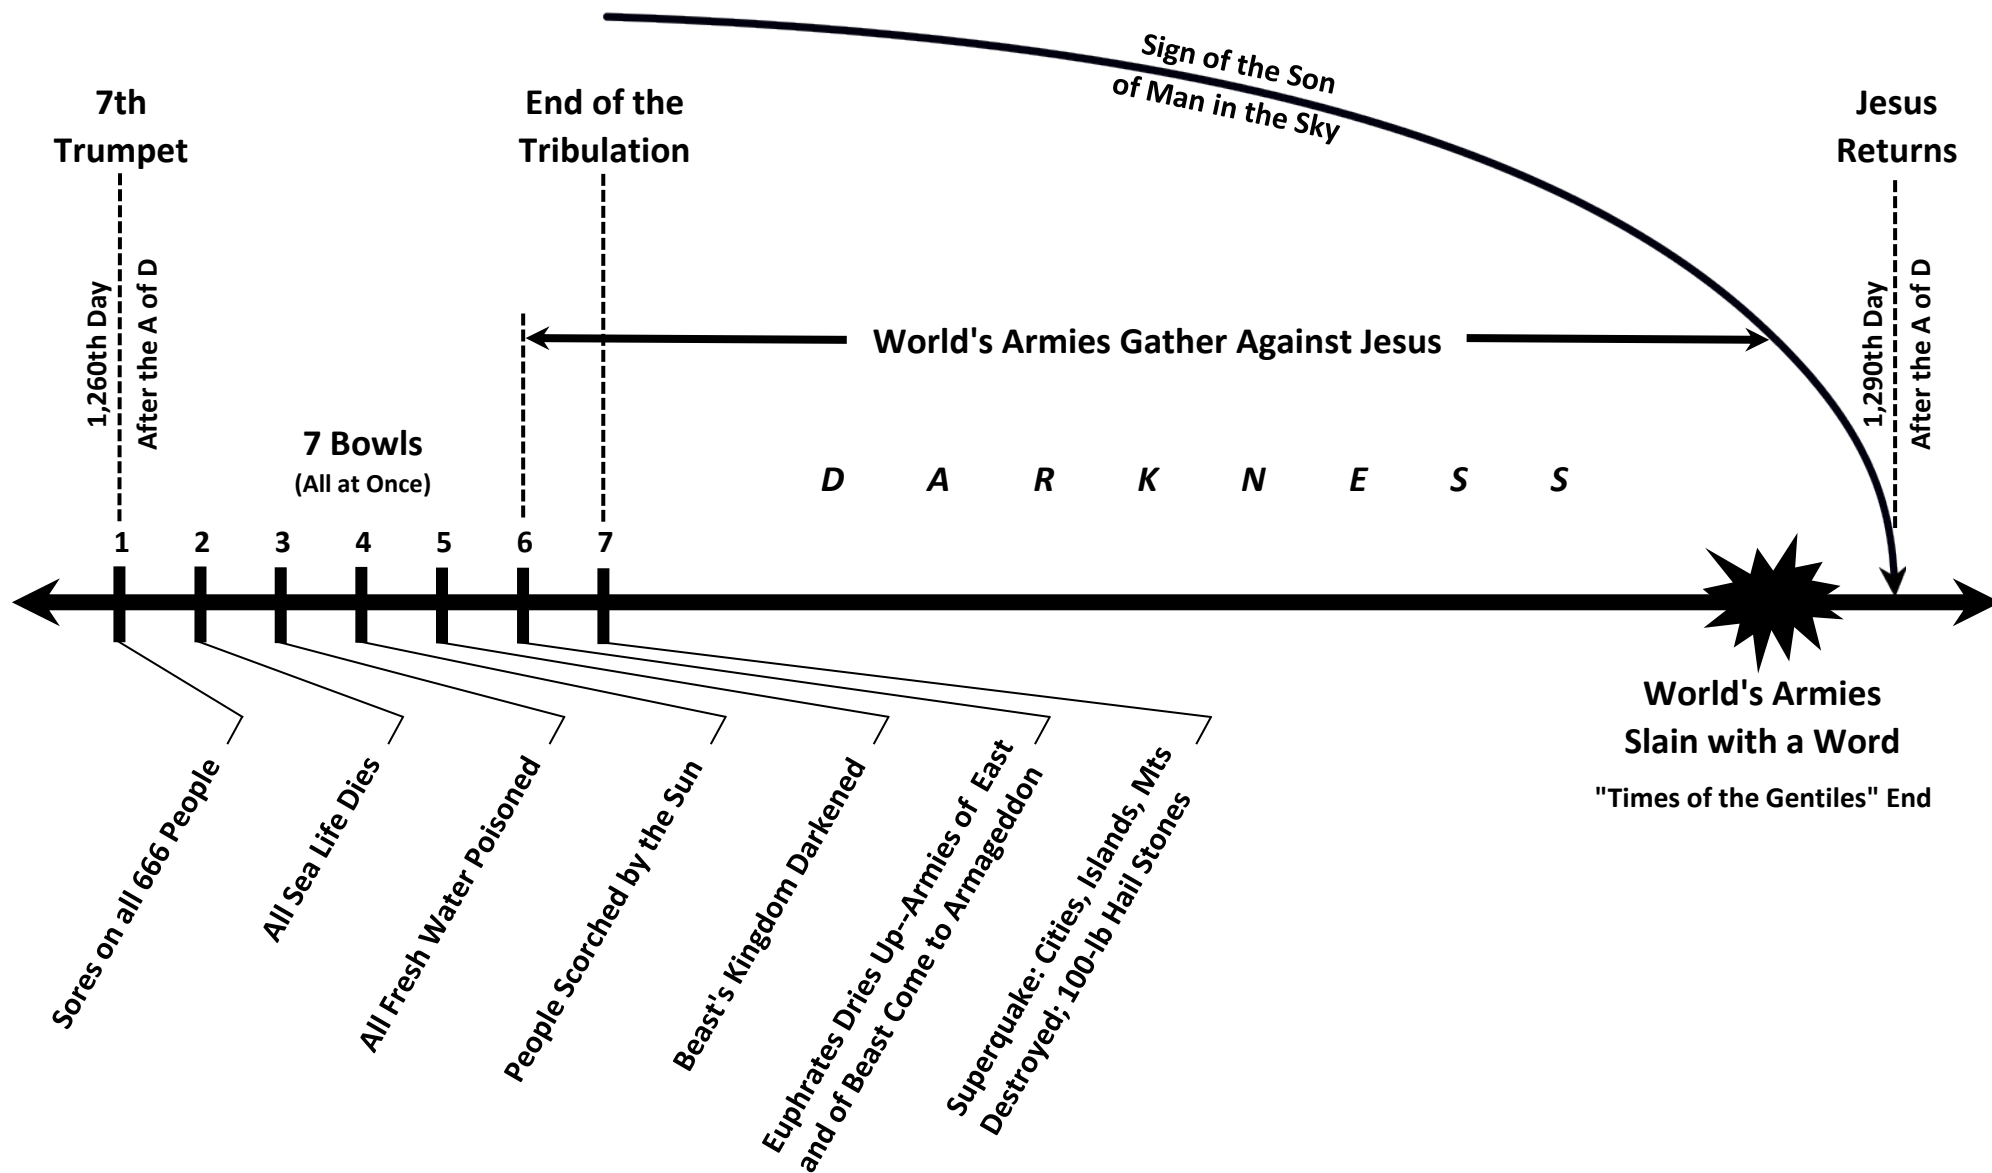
Sign of the Son of Man in the Sky

7th Trumpet

1,260th Day After the A of D

End of the Tribulation

Jesus Returns

1,290th Day After the A of D

World's Armies Gather Against Jesus

7 Bowls
(All at Once)

D A R K N E S S

1 2 3 4 5 6 7

Sores on all 666 People

All Sea Life Dies

All Fresh Water Poisoned

People Scorched by the Sun

Beast's Kingdom Darkened

Euphrates Dries Up--Armies of East and of Beast Come to Armageddon

Superquake: Cities, Islands, Mts Destroyed; 100-lb Hail Stones

World's Armies Slain with a Word

"Times of the Gentiles" End